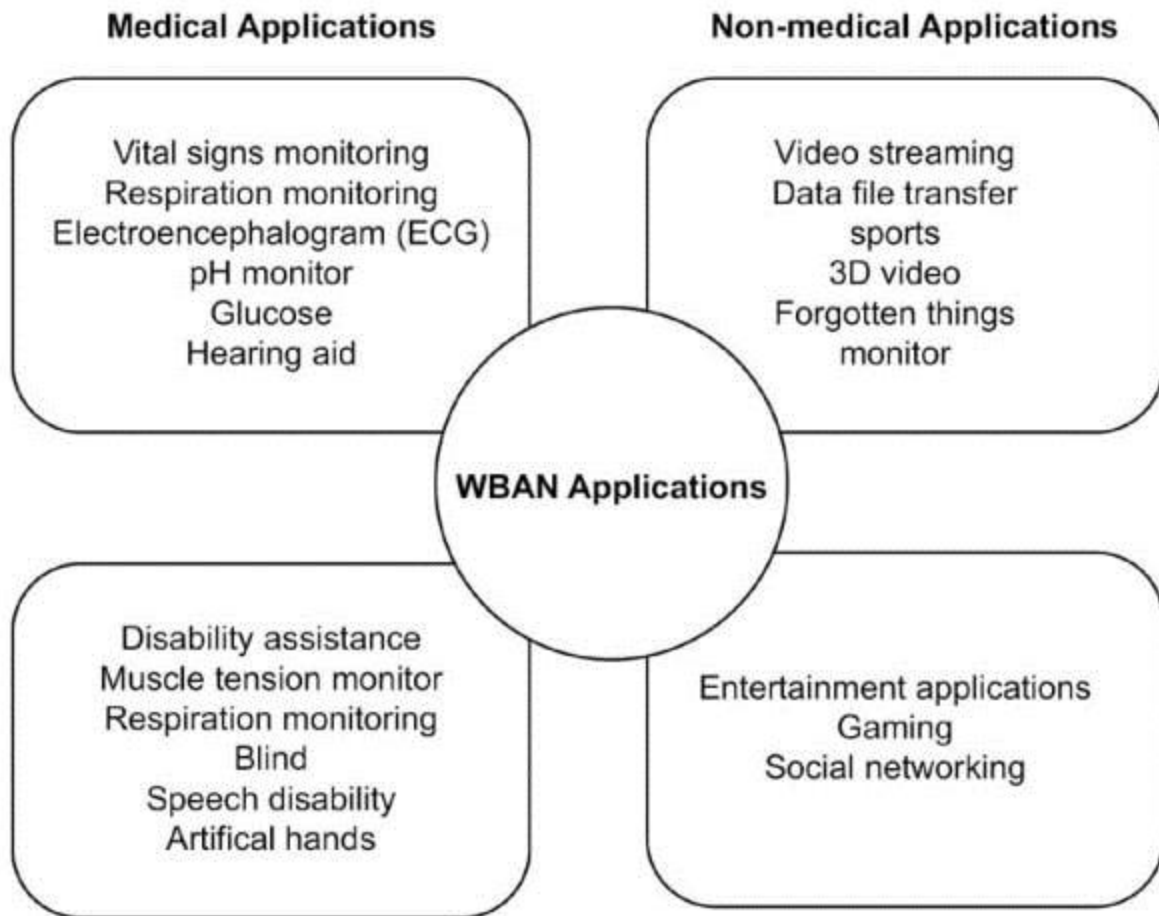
Medical Applications

Non-medical Applications

Vital signs monitoring
Respiration monitoring
Electroencephalogram (ECG)
pH monitor
Glucose
Hearing aid

Video streaming
Data file transfer
sports
3D video
Forgotten things
monitor

WBAN Applications

Disability assistance
Muscle tension monitor
Respiration monitoring
Blind
Speech disability
Artifical hands

Entertainment applications
Gaming
Social networking